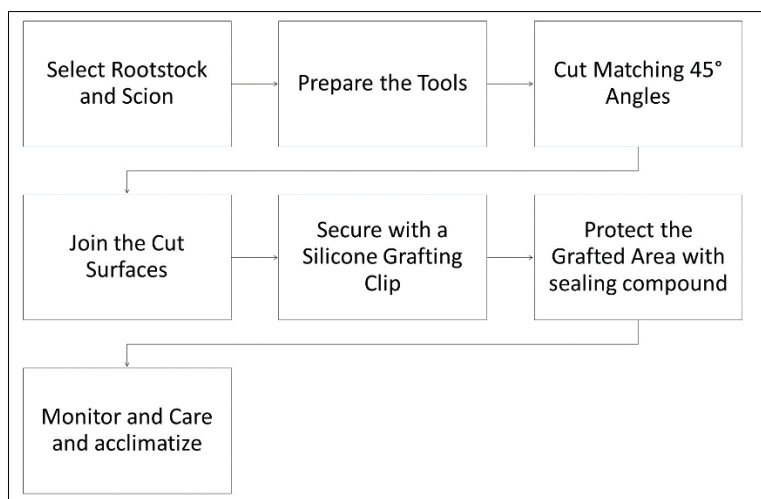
Select Rootstock and Scion

Prepare the Tools

Cut Matching 45° Angles

Join the Cut Surfaces

Secure with a Silicone Grafting Clip

Protect the Grafted Area with sealing compound

Monitor and Care and acclimatize